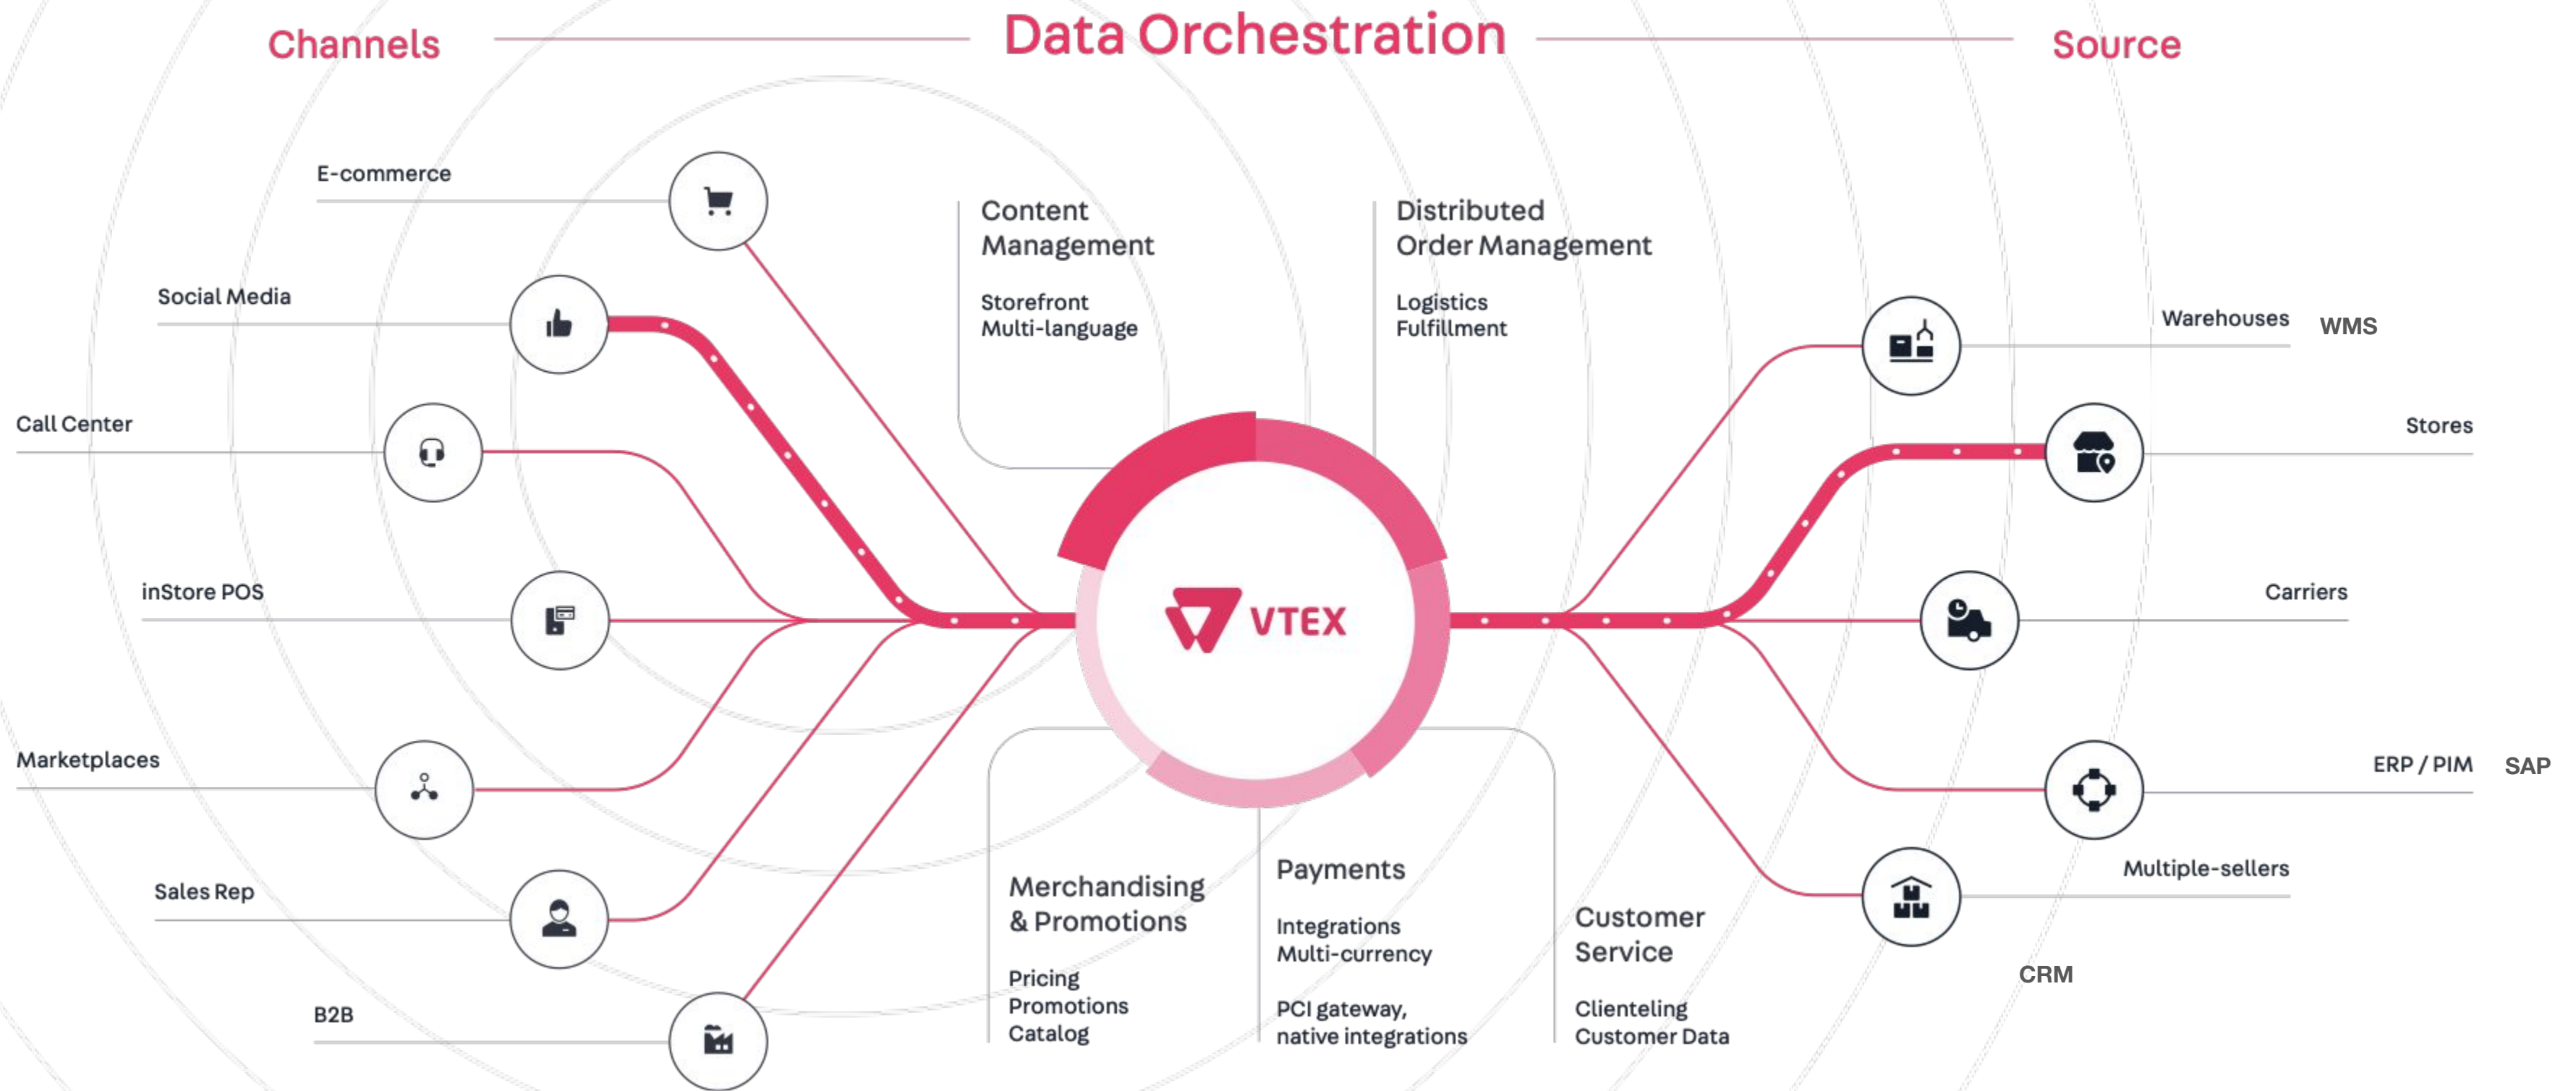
Channels

Data Orchestration

Source

E-commerce

Social Media

Call Center

inStore POS

Marketplaces

Sales Rep

B2B

Content Management

Storefront
Multi-language

Distributed Order Management

Logistics
Fulfillment

VTEX

Merchandising & Promotions

Pricing
Promotions
Catalog

Payments

Integrations
Multi-currency

PCI gateway, native integrations

Customer Service

Clienteling
Customer Data

Warehouses WMS

Stores

Carriers

ERP / PIM SAP

Multiple-sellers

CRM